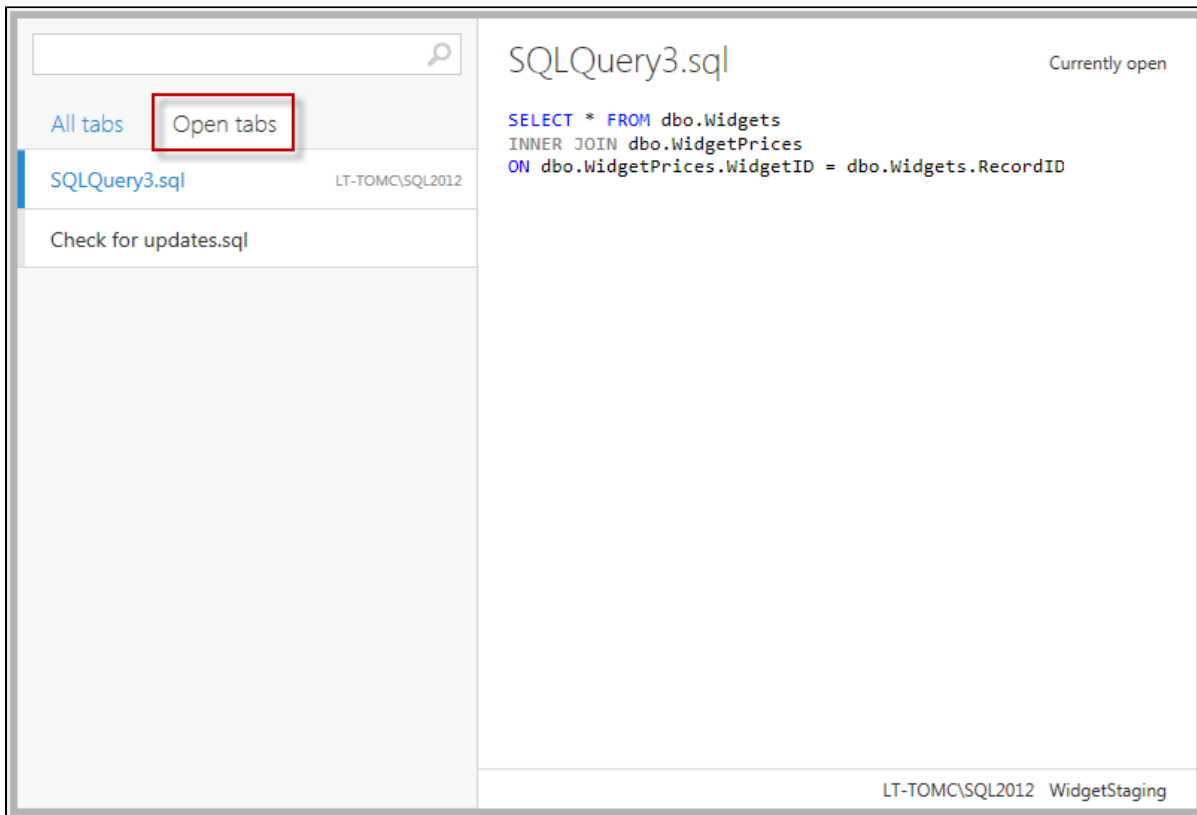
All tabs Open tabs

SQLQuery3.sql LT-TOMC\SQL2012

Check for updates.sql

SQLQuery3.sql

Currently open

SELECT * FROM dbo.Widgets
INNER JOIN dbo.WidgetPrices
ON dbo.WidgetPrices.WidgetID = dbo.Widgets.RecordID

LT-TOMC\SQL2012 WidgetStaging